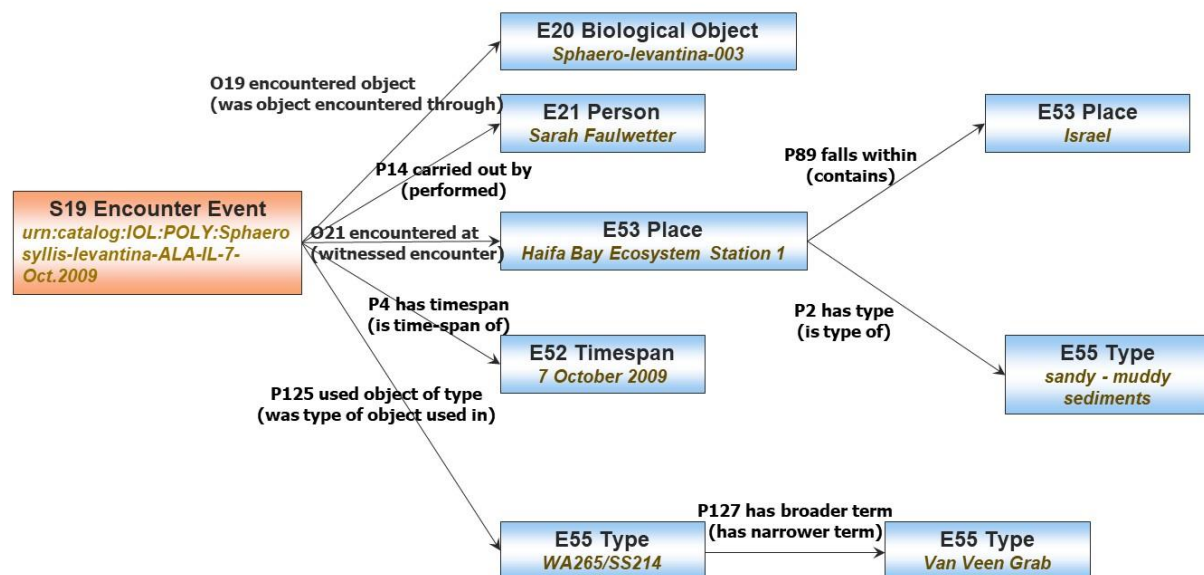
S19 Encounter Event
urn:catalog:IOL:POLY:Sphaerosyllis-levantina-ALA-IL-7-Oct.2009

O19 encountered object
(was object encountered through)

E20 Biological Object
Sphaero-levantina-003

E21 Person
Sarah Faulwetter

P14 carried out by
(performed)

O21 encountered at
(witnessed encounter)

E53 Place
Haifa Bay Ecosystem Station 1

P89 falls within
(contains)

E53 Place
Israel

P4 has timespan
(is time-span of)

E52 Timespan
7 October 2009

P2 has type
(is type of)

E55 Type
sandy - muddy sediments

P125 used object of type
(was type of object used in)

E55 Type
WA265/SS214

P127 has broader term
(has narrower term)

E55 Type
Van Veen Grab